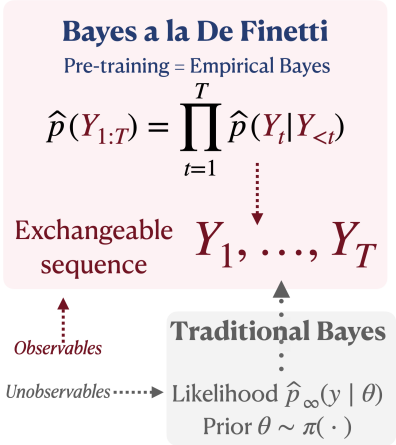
Bayes a la De Finetti

Pre-training = Empirical Bayes

$\widehat{p}(Y_{1:T}) = \prod_{t=1}^{T} \widehat{p}(Y_t | Y_{<t})$

Exchangeable sequence

$Y_1, \ldots, Y_T$

Observables

Traditional Bayes

Unobservables

Likelihood $\widehat{p}_{\infty}(y \mid \theta)$

Prior $\theta \sim \pi(\cdot)$